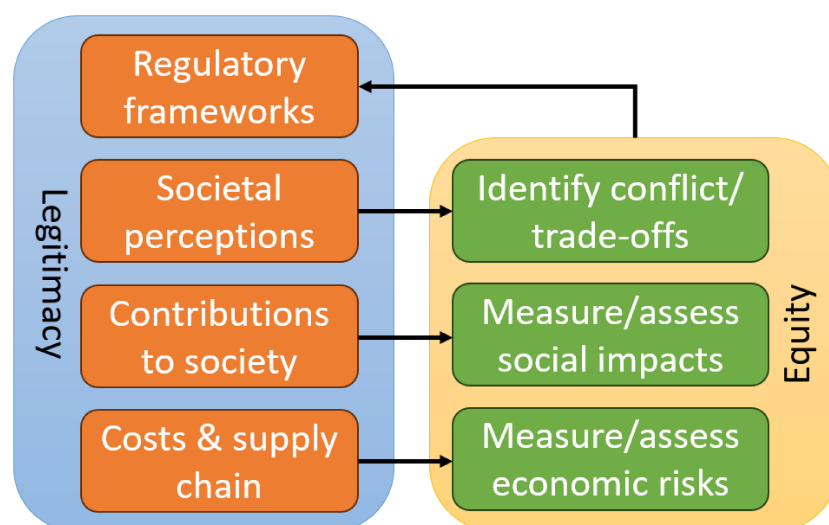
Legitimacy

Regulatory frameworks

Societal perceptions

Contributions to society

Costs & supply chain

Identify conflict/ trade-offs

Measure/assess social impacts

Measure/assess economic risks

Equity